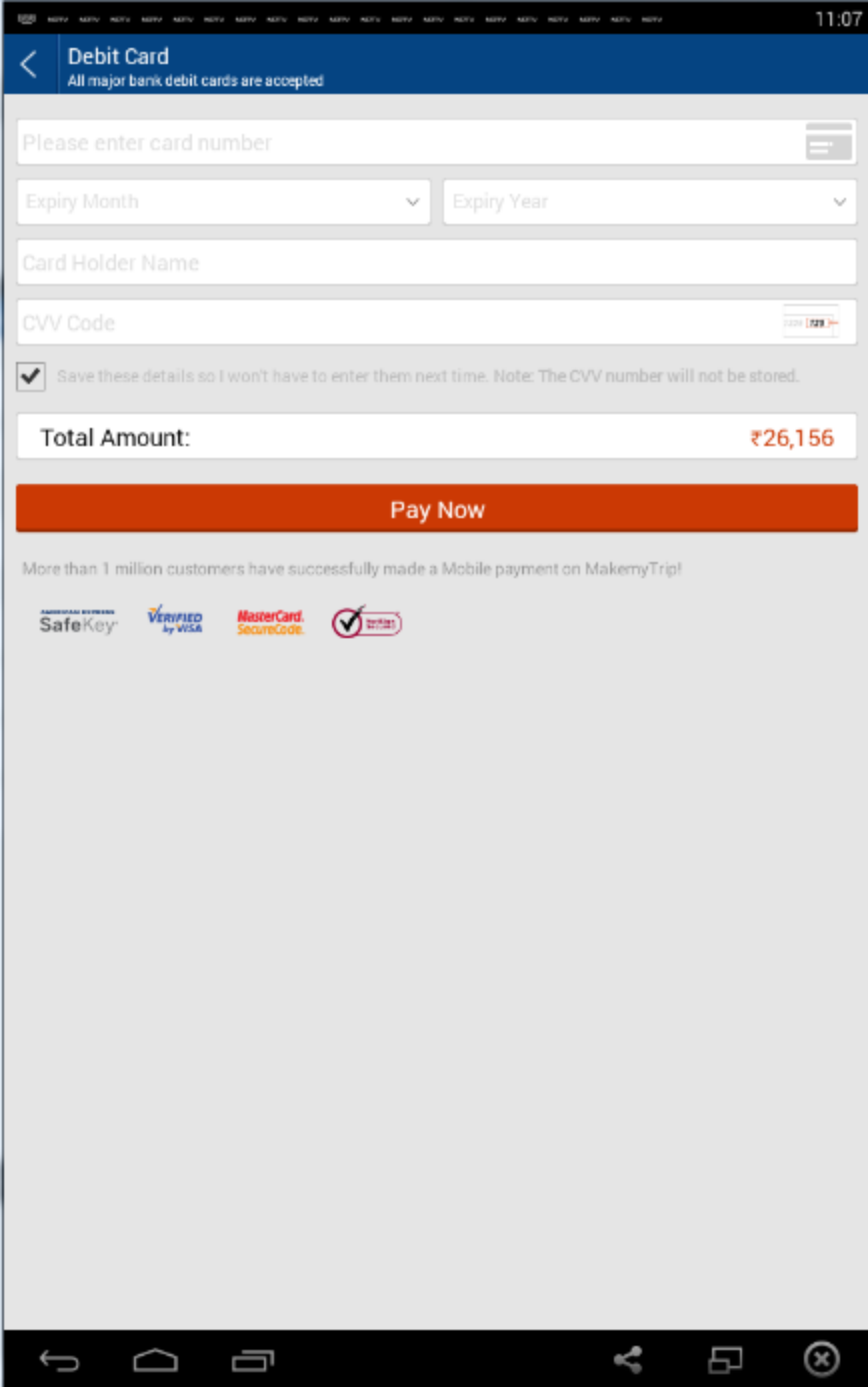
11:07

Debit Card
All major bank debit cards are accepted

Please enter card number

Expiry Month

Expiry Year

Card Holder Name

CVV Code

123

Save these details so I won't have to enter them next time. Note: The CVV number will not be stored.

Total Amount: ₹26,156

Pay Now

More than 1 million customers have successfully made a Mobile payment on MakemyTrip!

AMERICAN EXPRESS SafeKey

VERIFIED by VISA

MasterCard. SecureCode.

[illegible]